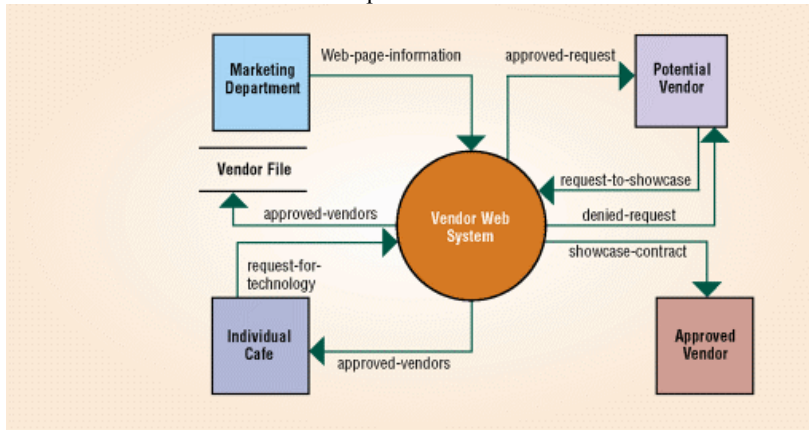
Marketing Department

Web-page-information

approved-request

Potential Vendor

Vendor File

request-to-showcase

approved-vendors

Vendor Web System

denied-request

request-for-technology

showcase-contract

Individual Cafe

approved-vendors

Approved Vendor